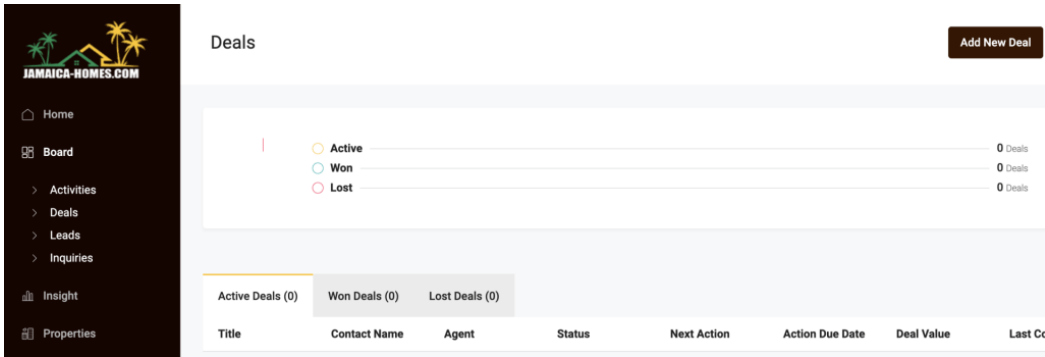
JAMAICA-HOMES.COM

Home

Board

Activities

Deals

Leads

Inquiries

Insight

Properties

Deals

Add New Deal

Active 0 Deals

Won 0 Deals

Lost 0 Deals

Active Deals (0) Won Deals (0) Lost Deals (0)

| Title | Contact Name | Agent | Status | Next Action | Action Due Date | Deal Value | Last Co |
|---|---|---|---|---|---|---|---|